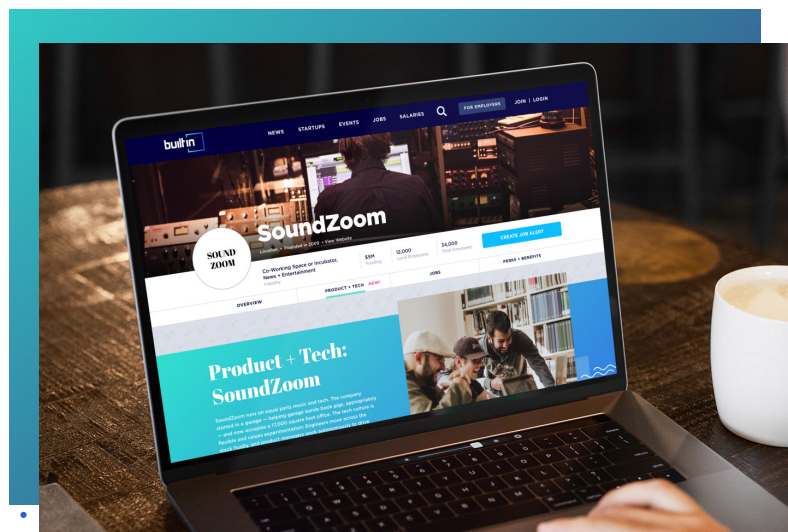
builtin

NEWS STARTUPS EVENTS JOBS SALARIES

FOR EMPLOYERS

JOIN | LOGIN

SOUND ZOOM

SoundZoom

Location • Founded in 2009 • View Website

Co-Working Space or Incubator, News + Entertainment
Industry

\$5M
Funding

12,000
Local Employees

34,000
Total Employees

CREATE JOB ALERT

OVERVIEW

PRODUCT + TECH NEW!

JOBS

PERKS + BENEFITS

Product + Tech: SoundZoom

SoundZoom runs on equal parts music and tech. The company started in a garage — helping garage bands book gigs, appropriately — and now occupies a 17,000 square foot office. The tech culture is flexible and values experimentation. Engineers move across the stack fluidly, and product managers work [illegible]